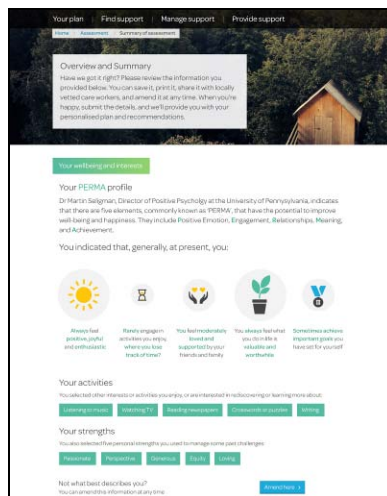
Your plan | Find support | Manage support | Provide support

Home | Assessment | Summary of assessment

Overview and Summary

Have we got it right? Please review the information you provided below. You can save it, print it, share it with locally vetted care workers, and amend it at any time. When you're happy, submit the details, and we'll provide you with your personalised plan and recommendations.

Your wellbeing and interests

Your PERMA profile

Dr Martin Seligman, Director of Positive Psychology at the University of Pennsylvania, indicates that there are five elements, commonly known as 'PERMA', that have the potential to improve well-being and happiness. They include Positive Emotion, Engagement, Relationships, Meaning, and Achievement.

You indicated that, generally, at present, you:

Always feel positive, joyful and enthusiastic

Rarely engage in activities you enjoy, where you lose track of time?

You feel moderately loved and supported by your friends and family

You always feel what you do in life is valuable and worthwhile

Sometimes achieve important goals you have set for yourself

Your activities

You selected other interests or activities you enjoy, or are interested in rediscovering or learning more about:

Listening to music | Watching TV | Reading newspapers | Crosswords or puzzles | Writing

Your strengths

You also selected five personal strengths you used to manage some past challenges:

Passionate | Perspective | Generous | Equity | Loving

Not what best describes you?
You can amend this information at any time.

Amend here >